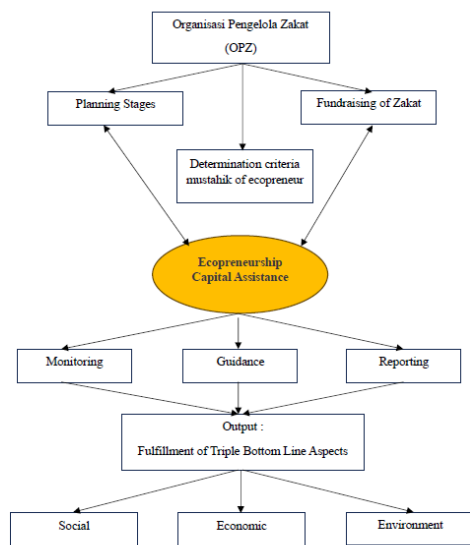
Organisasi Pengelola Zakat
(OPZ)

Planning Stages

Fundraising of Zakat

Determination criteria mustahik of ecopreneur

Ecopreneurship
Capital Assistance

Monitoring

Guidance

Reporting

Output :
Fulfillment of Triple Bottom Line Aspects

Social

Economic

Environment